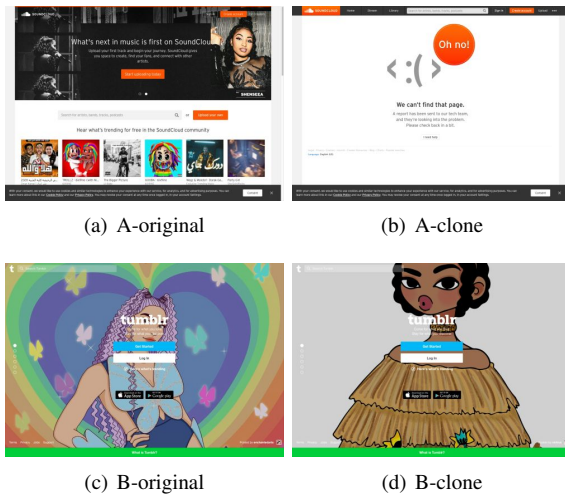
What's next in music is first on SoundCloud

Start uploading today

SHEKEEA

Search for artists, bands, tracks, podcasts

Upload your own

Hear what's trending for free in the SoundCloud community

(a) A-original

Home Stream Library Sign in Create account Upload

Oh no!

< :( >

We can't find that page.

A report has been sent to our tech team, and they're looking into the problem. Please check back in a bit.

(b) A-clone

tumblr

Get Started

Log In

(c) B-original

tumblr

Get Started

Log In

What is Tumblr?

(d) B-clone